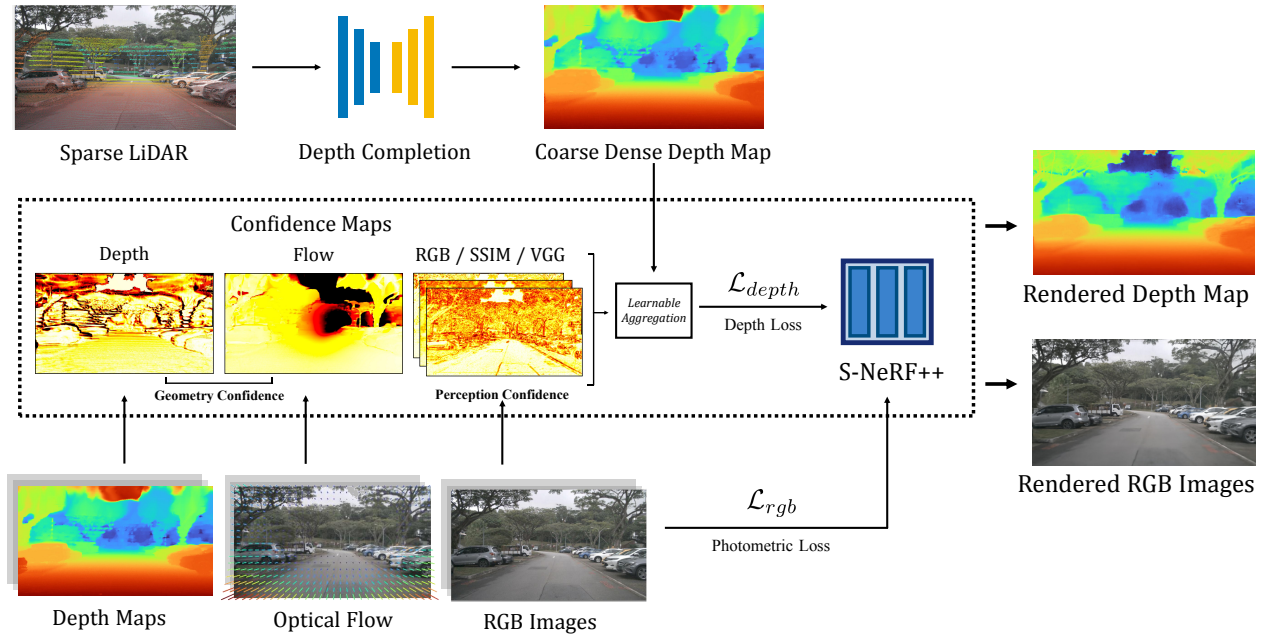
Sparse LiDAR

Depth Completion

Coarse Dense Depth Map

Confidence Maps

Depth

Flow

RGB / SSIM / VGG

Geometry Confidence

Perception Confidence

Learnable Aggregation

$\mathcal{L}_{depth}$

Depth Loss

S-NeRF++

Rendered Depth Map

Rendered RGB Images

$\mathcal{L}_{rgb}$

Photometric Loss

Depth Maps

Optical Flow

RGB Images